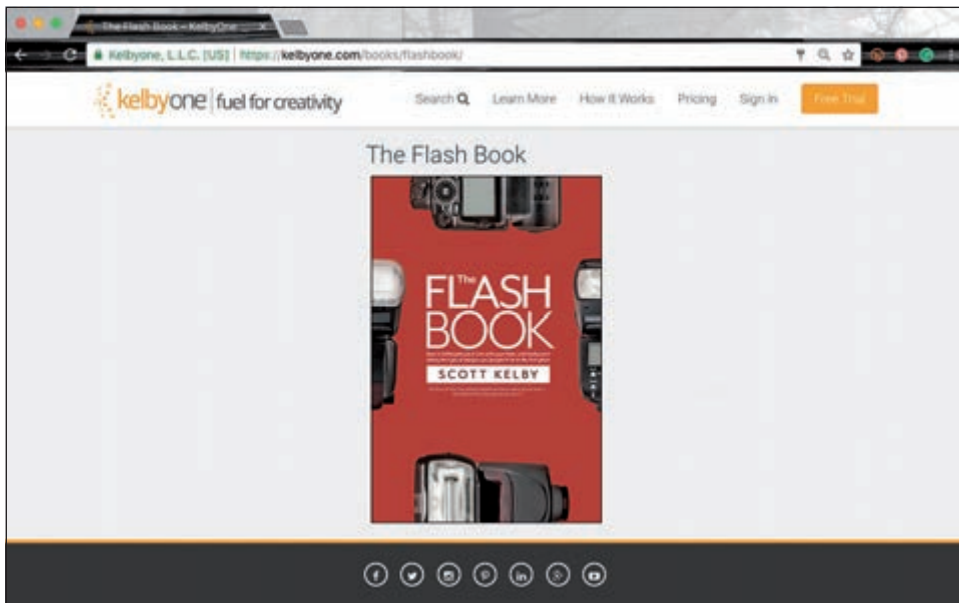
The Flash Book – KelbyOne

Kelbyone, L.L.C. [US] | https://kelbyone.com/books/flashbook/

kelbyone | fuel for creativity

Search

Learn More

How it Works

Pricing

Sign In

Free Trial

The Flash Book

The FLASH BOOK

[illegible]

SCOTT KELBY

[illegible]